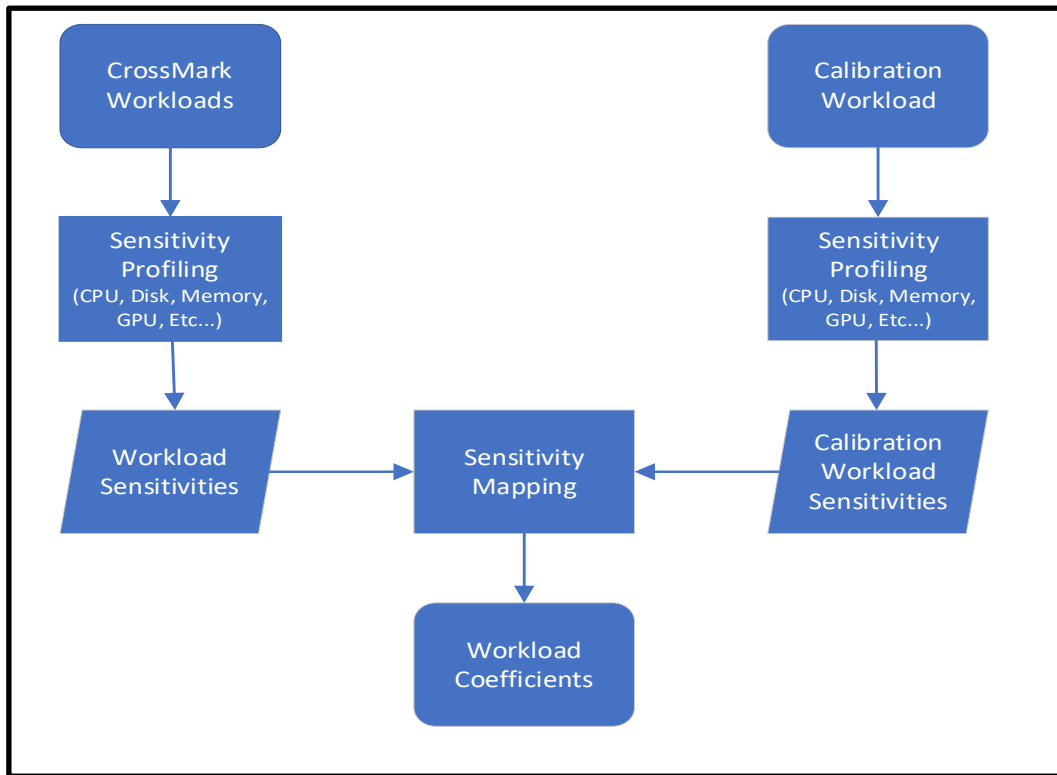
CrossMark Workloads

Calibration Workload

Sensitivity Profiling (CPU, Disk, Memory, GPU, Etc...)

Sensitivity Profiling (CPU, Disk, Memory, GPU, Etc...)

Workload Sensitivities

Sensitivity Mapping

Calibration Workload Sensitivities

Workload Coefficients